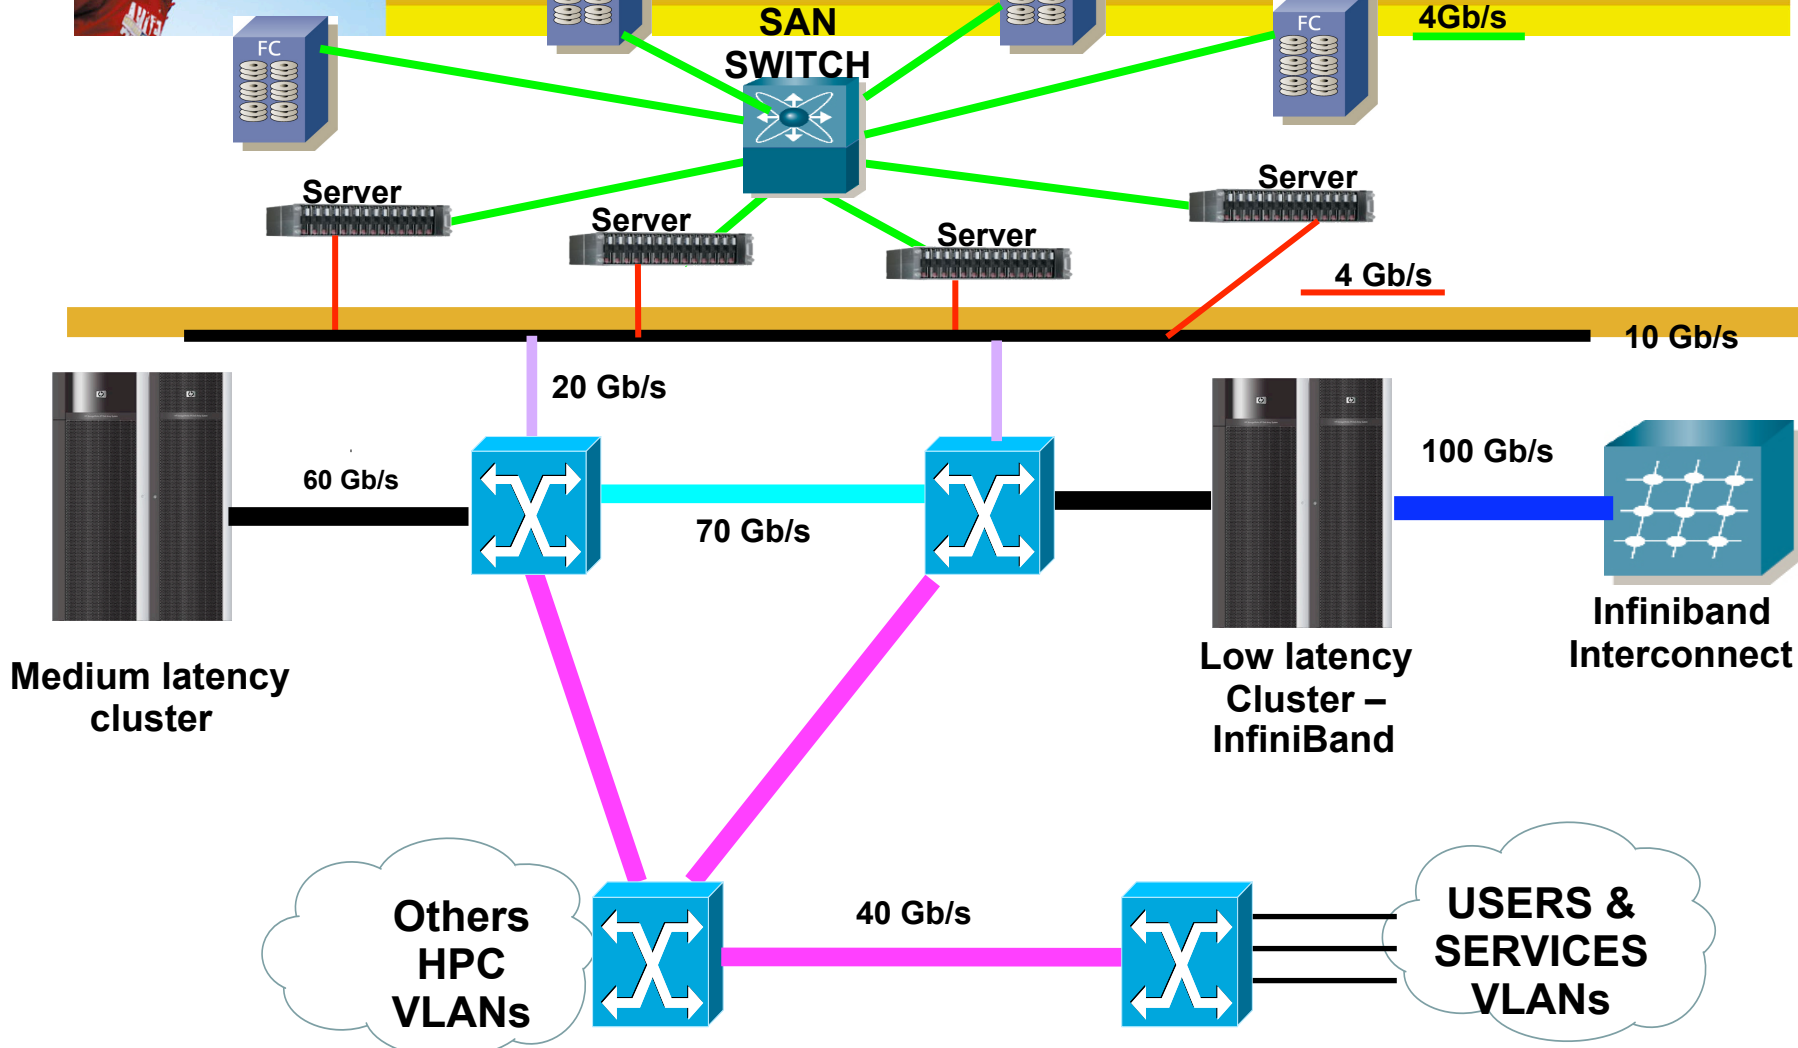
SAN SWITCH

4Gb/s

FC

FC

Server

Server

Server

Server

4 Gb/s

10 Gb/s

20 Gb/s

60 Gb/s

70 Gb/s

100 Gb/s

Medium latency cluster

Low latency Cluster – InfiniBand

Infiniband Interconnect

Others HPC VLANs

40 Gb/s

USERS & SERVICES VLANs